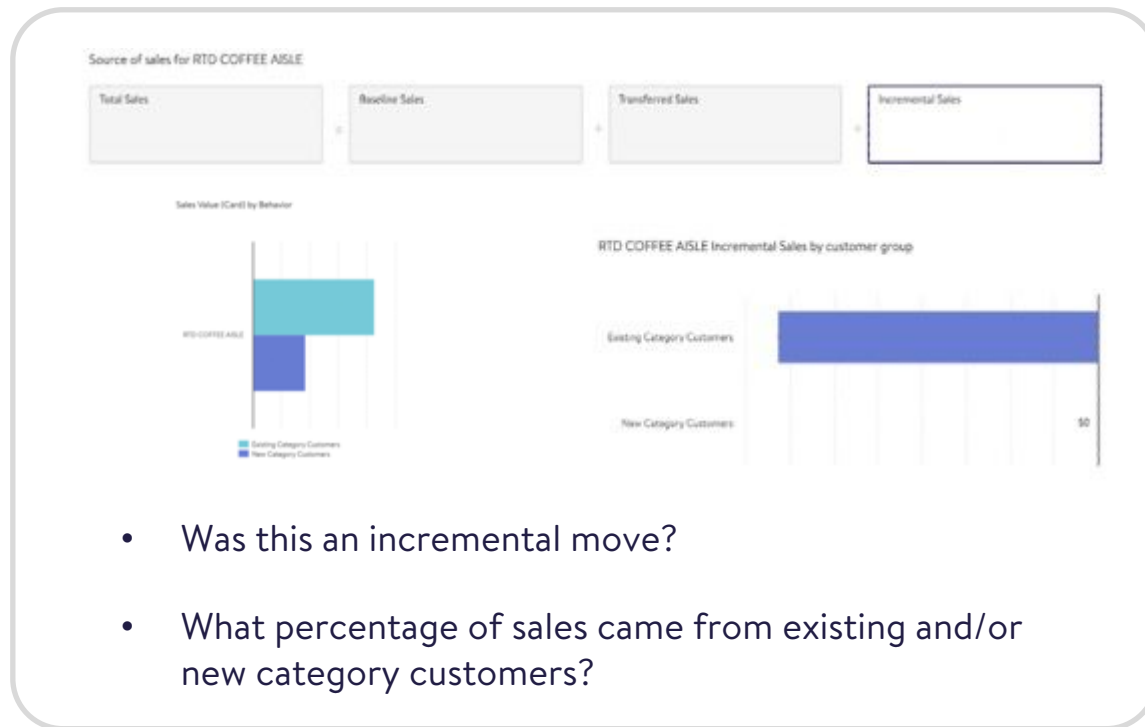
Source of sales for RTD COFFEE AISLE

Total Sales

=

Baseline Sales

+

Transferred Sales

+

Incremental Sales

Sales Value (Card) by Behavior

RTD COFFEE AISLE

Existing Category Customers
New Category Customers

RTD COFFEE AISLE Incremental Sales by customer group

Existing Category Customers

New Category Customers

$0

• Was this an incremental move?

• What percentage of sales came from existing and/or new category customers?